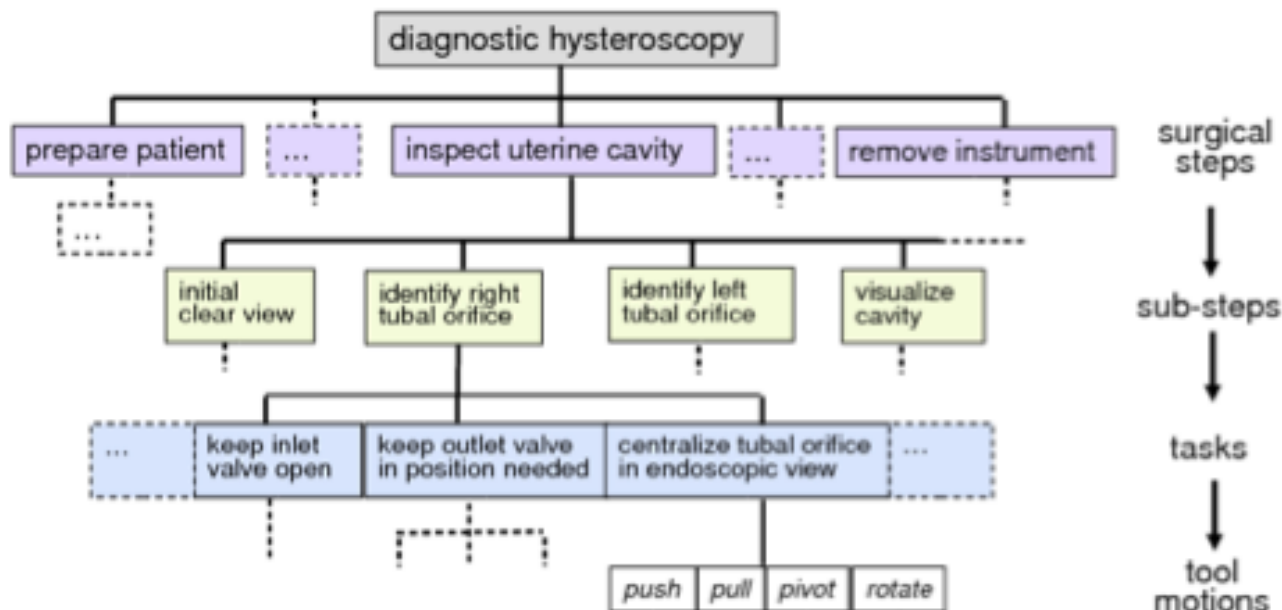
diagnostic hysteroscopy

prepare patient
...
inspect uterine cavity
...
remove instrument

...

initial clear view
identify right tubal orifice
identify left tubal orifice
visualize cavity

...
keep inlet valve open
keep outlet valve in position needed
centralize tubal orifice in endoscopic view
...

push
pull
pivot
rotate

surgical steps
sub-steps
tasks
tool motions